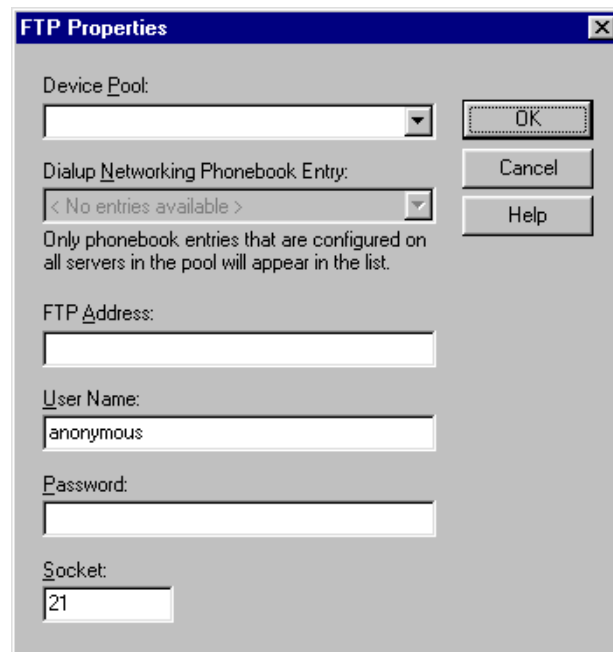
FTP Properties

Device Pool:

OK

Cancel

Help

Dialup Networking Phonebook Entry:

< No entries available >

Only phonebook entries that are configured on all servers in the pool will appear in the list.

FTP Address:

User Name:

anonymous

Password:

Socket:

21